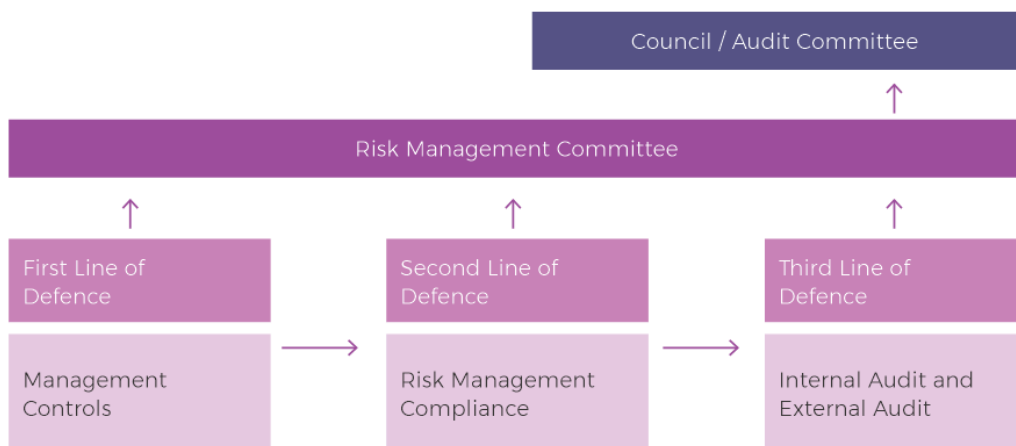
Council / Audit Committee

Risk Management Committee

First Line of Defence

Management Controls

Second Line of Defence

Risk Management Compliance

Third Line of Defence

Internal Audit and External Audit